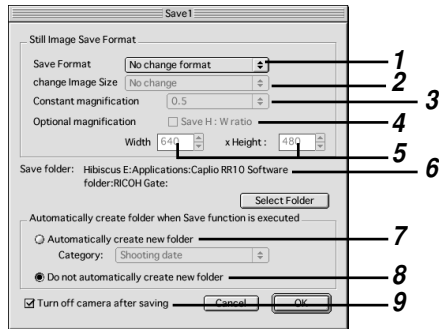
Save1

Still Image Save Format

Save Format No change format 1

change Image Size No change 2

Constant magnification 0.5 3

Optional magnification Save H : W ratio 4

Width 640 x Height : 480 5

Save folder: Hibiscus E:Applications:Caplio RR10 Software folder:RICOH Gate: 6

Select Folder

Automatically create folder when Save function is executed

Automatically create new folder 7

Category: Shooting date

Do not automatically create new folder 8

Turn off camera after saving Cancel OK 9